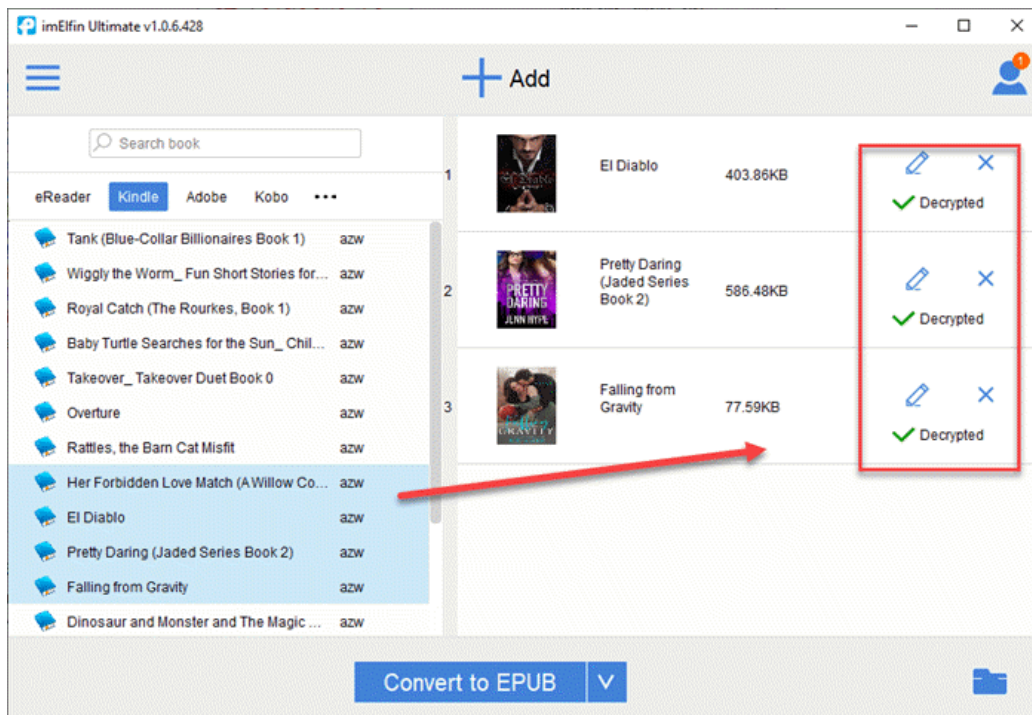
imElfin Ultimate v1.0.6.428

Add

1

Search book

eReader Kindle Adobe Kobo •••

Tank (Blue-Collar Billionaires Book 1) azw
Wiggly the Worm_ Fun Short Stories for... azw
Royal Catch (The Rourkes, Book 1) azw
Baby Turtle Searches for the Sun_ Chil... azw
Takeover_ Takeover Duet Book 0 azw
Overture azw
Rattles, the Barn Cat Misfit azw
Her Forbidden Love Match (A Willow Co... azw
El Diablo azw
Pretty Daring (Jaded Series Book 2) azw
Falling from Gravity azw
Dinosaur and Monster and The Magic ... azw

| | | | |
|---|---|---|---|
| 1 | El Diablo | 403.86KB | Decrypted |
| 2 | Pretty Daring (Jaded Series Book 2) | 586.48KB | Decrypted |
| 3 | Falling from Gravity | 77.59KB | Decrypted |

Convert to EPUB